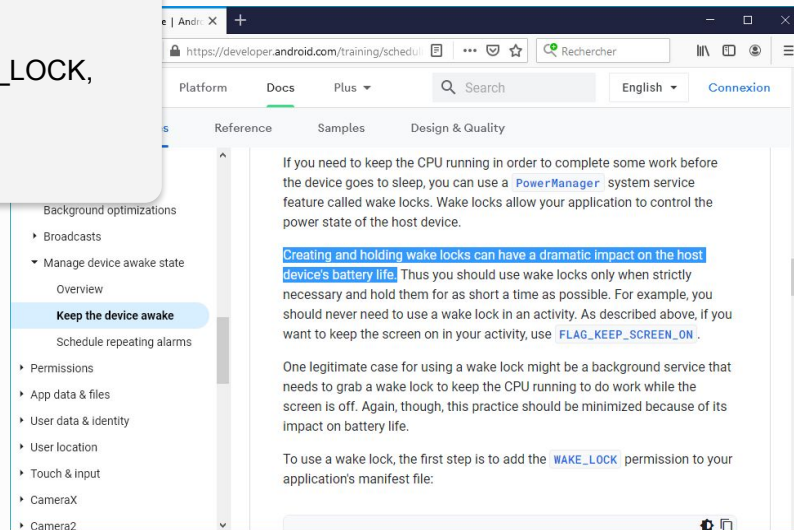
_LOCK,

e | Andr ✕ +

https://developer.android.com/training/schedul

Rechercher

Platform Docs Plus ▾ Search English ▾ Connexion

s Reference Samples Design & Quality

Background optimizations
Broadcasts
Manage device awake state
Overview
Keep the device awake
Schedule repeating alarms
Permissions
App data & files
User data & identity
User location
Touch & input
CameraX
Camera2

If you need to keep the CPU running in order to complete some work before the device goes to sleep, you can use a PowerManager system service feature called wake locks. Wake locks allow your application to control the power state of the host device.

Creating and holding wake locks can have a dramatic impact on the host device's battery life. Thus you should use wake locks only when strictly necessary and hold them for as short a time as possible. For example, you should never need to use a wake lock in an activity. As described above, if you want to keep the screen on in your activity, use FLAG_KEEP_SCREEN_ON.

One legitimate case for using a wake lock might be a background service that needs to grab a wake lock to keep the CPU running to do work while the screen is off. Again, though, this practice should be minimized because of its impact on battery life.

To use a wake lock, the first step is to add the WAKE_LOCK permission to your application's manifest file: